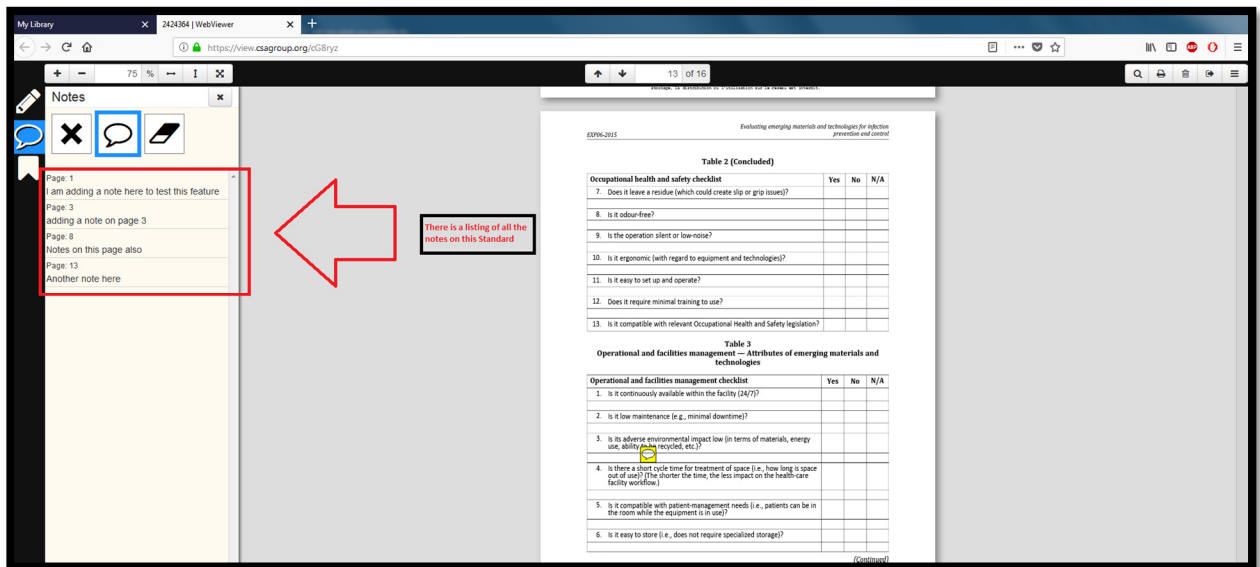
My Library

2424364 | WebViewer

https://view.csagroup.org/cG8ryz

75 %

13 of 16

Notes

Page: 1
I am adding a note here to test this feature

Page: 3
adding a note on page 3

Page: 8
Notes on this page also

Page: 13
Another note here

There is a listing of all the notes on this Standard

EXP06-2015

Evaluating emerging materials and technologies for infection prevention and control

Table 2 (Concluded)

| Occupational health and safety checklist | Yes | No | N/A |
|---|---|---|---|
| 7. Does it leave a residue (which could create slip or grip issues)? | | | |
| 8. Is it odour-free? | | | |
| 9. Is the operation silent or low-noise? | | | |
| 10. Is it ergonomic (with regard to equipment and technologies)? | | | |
| 11. Is it easy to set up and operate? | | | |
| 12. Does it require minimal training to use? | | | |
| 13. Is it compatible with relevant Occupational Health and Safety legislation? | | | |

Table 3
Operational and facilities management — Attributes of emerging materials and technologies

| Operational and facilities management checklist | Yes | No | N/A |
|---|---|---|---|
| 1. Is it continuously available within the facility (24/7)? | | | |
| 2. Is it low maintenance (e.g., minimal downtime)? | | | |
| 3. Is its adverse environmental impact low (in terms of materials, energy use, ability to be recycled, etc.)? | | | |
| 4. Is there a short cycle time for treatment of space (i.e., how long is space out of use)? (The shorter the time, the less impact on the health-care facility workflow.) | | | |
| 5. Is it compatible with patient-management needs (i.e., patients can be in the room while the equipment is in use)? | | | |
| 6. Is it easy to store (i.e., does not require specialized storage)? | | | |

(Continued)